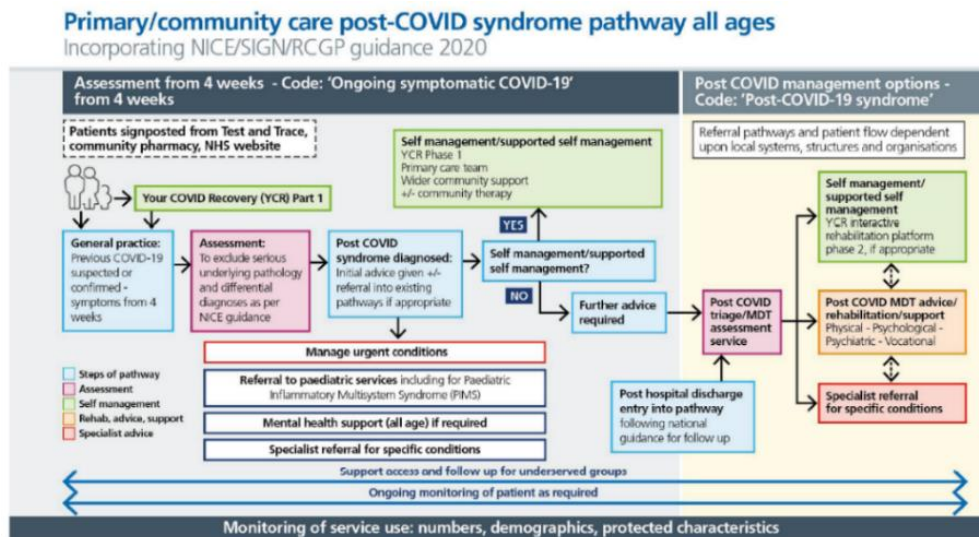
Primary/community care post-COVID syndrome pathway all ages
Incorporating NICE/SIGN/RCGP guidance 2020

Assessment from 4 weeks - Code: 'Ongoing symptomatic COVID-19' from 4 weeks

Post COVID management options - Code: 'Post-COVID-19 syndrome'

Patients signposted from Test and Trace, community pharmacy, NHS website

Referral pathways and patient flow dependent upon local systems, structures and organisations

Your COVID Recovery (YCR) Part 1

General practice: Previous COVID-19 suspected or confirmed - symptoms from 4 weeks

Assessment: To exclude serious underlying pathology and differential diagnoses as per NICE guidance

Post COVID syndrome diagnosed: Initial advice given +/- referral into existing pathways if appropriate

Self management/supported self management
YCR Phase 1
Primary care team
Wider community support
+/- community therapy

YES

Self management/supported self management?

NO

Further advice required

Post COVID triage/MDT assessment service

Self management/ supported self management
YCR interactive rehabilitation platform phase 2, if appropriate

Post COVID MDT advice/ rehabilitation/support
Physical - Psychological - Psychiatric - Vocational

Specialist referral for specific conditions

Manage urgent conditions

Referral to paediatric services including for Paediatric Inflammatory Multisystem Syndrome (PIMS)

Mental health support (all age) if required

Specialist referral for specific conditions

Post hospital discharge entry into pathway following national guidance for follow up

Steps of pathway
Assessment
Self management
Rehab, advice, support
Specialist advice

Support access and follow up for underserved groups

Ongoing monitoring of patient as required

Monitoring of service use: numbers, demographics, protected characteristics